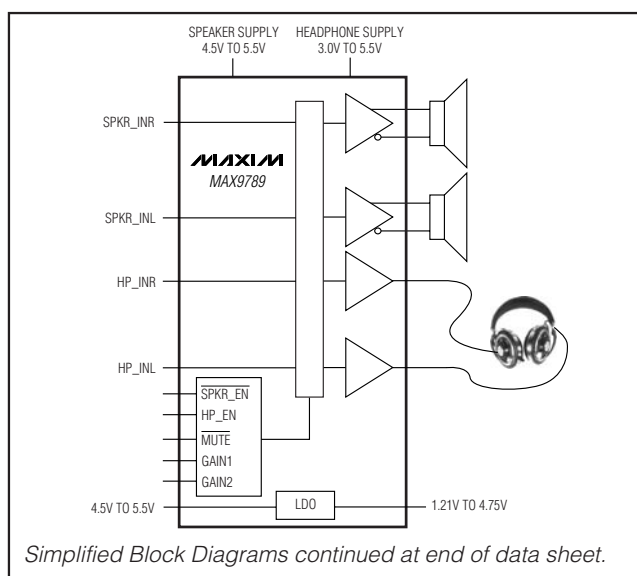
SPEAKER SUPPLY
4.5V TO 5.5V

HEADPHONE SUPPLY
3.0V TO 5.5V

SPKR_INR

MAXIM
MAX9789

SPKR_INL

HP_INR

HP_INL

$\overline{SPKR\_EN}$
HP_EN
$\overline{MUTE}$
GAIN1
GAIN2

4.5V TO 5.5V

LDO

1.21V TO 4.75V

Simplified Block Diagrams continued at end of data sheet.